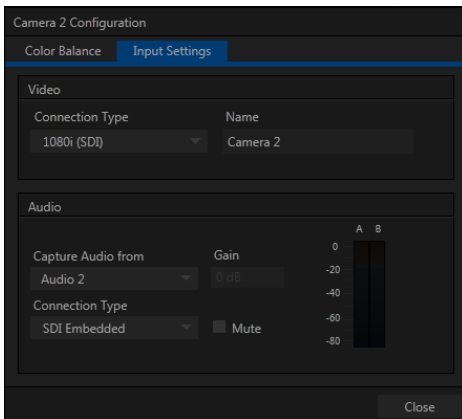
Camera 2 Configuration

Color Balance

Input Settings

Video

Connection Type

1080i (SDI)

Name

Camera 2

Audio

Capture Audio from

Audio 2

Gain

0 dB

Connection Type

SDI Embedded

Mute

A B

0

-20

-40

-60

-80

Close